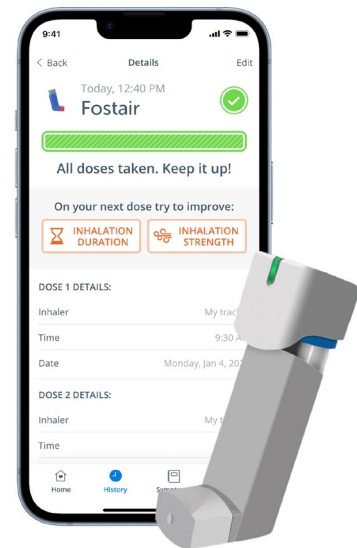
9:41

< Back Details Edit

Today, 12:40 PM
Fostair

All doses taken. Keep it up!

On your next dose try to improve:
INHALATION DURATION
INHALATION STRENGTH

DOSE 1 DETAILS:
Inhaler My trac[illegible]
Time 9:30 A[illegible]
Date Monday, Jan 4, 20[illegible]

DOSE 2 DETAILS:
Inhaler My t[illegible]
Time

Home History Sym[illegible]